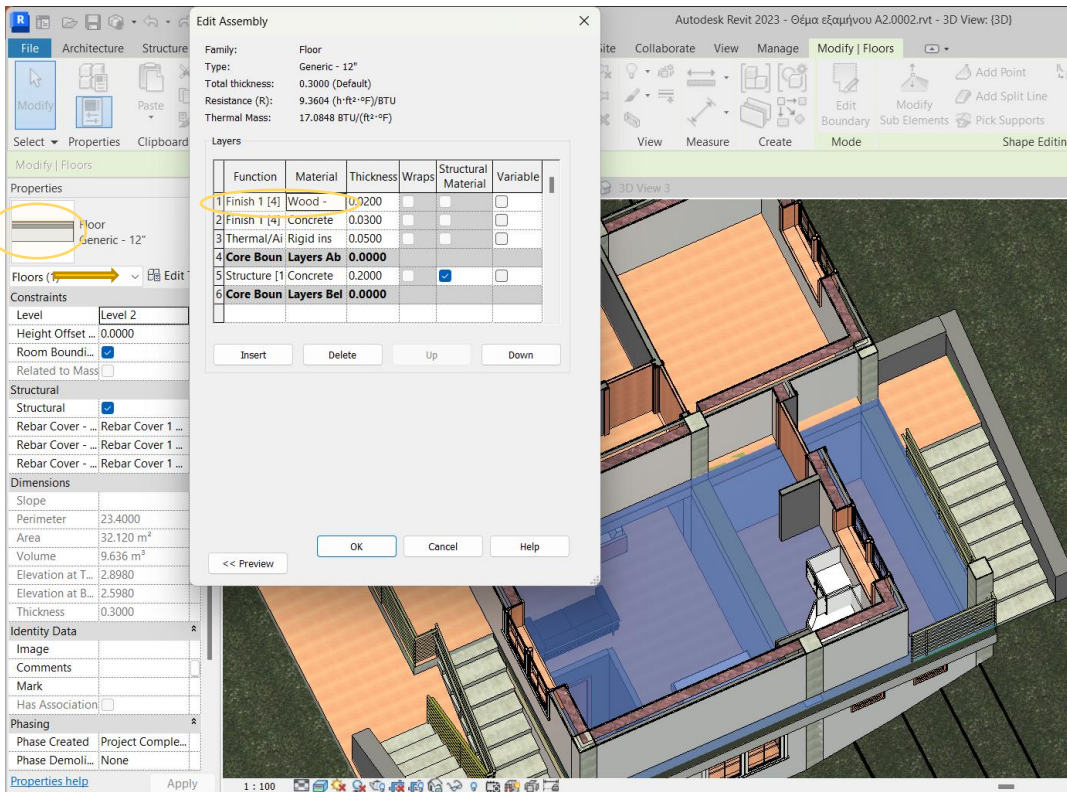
Autodesk Revit 2023 - Θέμα εξαμήνου Α2.0002.rvt - 3D View: {3D}

File Architecture Structure Site Collaborate View Manage Modify | Floors

Modify Paste Select Properties Clipboard View Measure Create Edit Boundary Mode Modify Sub Elements Add Point Add Split Line Pick Supports Shape Editing

Modify | Floors

Properties

Floor
Generic - 12"

Floors (1) Edit Type

Constraints
| | |
|---|---|
| Level | Level 2 |
| Height Offset ... | 0.0000 |
| Room Boundi... | ☑ |
| Related to Mass | ☐ |

Structural
| | |
|---|---|
| Structural | ☑ |
| Rebar Cover - ... | Rebar Cover 1 ... |
| Rebar Cover - ... | Rebar Cover 1 ... |
| Rebar Cover - ... | Rebar Cover 1 ... |

Dimensions
| | |
|---|---|
| Slope | |
| Perimeter | 23.4000 |
| Area | 32.120 m² |
| Volume | 9.636 m³ |
| Elevation at T... | 2.8980 |
| Elevation at B... | 2.5980 |
| Thickness | 0.3000 |

Identity Data
| | |
|---|---|
| Image | |
| Comments | |
| Mark | |
| Has Association | ☐ |

Phasing
| | |
|---|---|
| Phase Created | Project Comple... |
| Phase Demoli... | None |

Properties help Apply

1 : 100

3D View 3

Edit Assembly

Family: Floor
Type: Generic - 12"
Total thickness: 0.3000 (Default)
Resistance (R): 9.3604 (h·ft²·°F)/BTU
Thermal Mass: 17.0848 BTU/(ft²·°F)

Layers

| | Function | Material | Thickness | Wraps | Structural Material | Variable |
|---|---|---|---|---|---|---|
| 1 | Finish 1 [4] | Wood - | 0.0200 | ☐ | ☐ | ☐ |
| 2 | Finish 1 [4] | Concrete | 0.0300 | ☐ | ☐ | ☐ |
| 3 | Thermal/Ai | Rigid ins | 0.0500 | ☐ | ☐ | ☐ |
| 4 | Core Boun | Layers Ab | 0.0000 | | | |
| 5 | Structure [1 | Concrete | 0.2000 | ☐ | ☑ | ☐ |
| 6 | Core Boun | Layers Bel | 0.0000 | | | |

Insert Delete Up Down

<< Preview OK Cancel Help